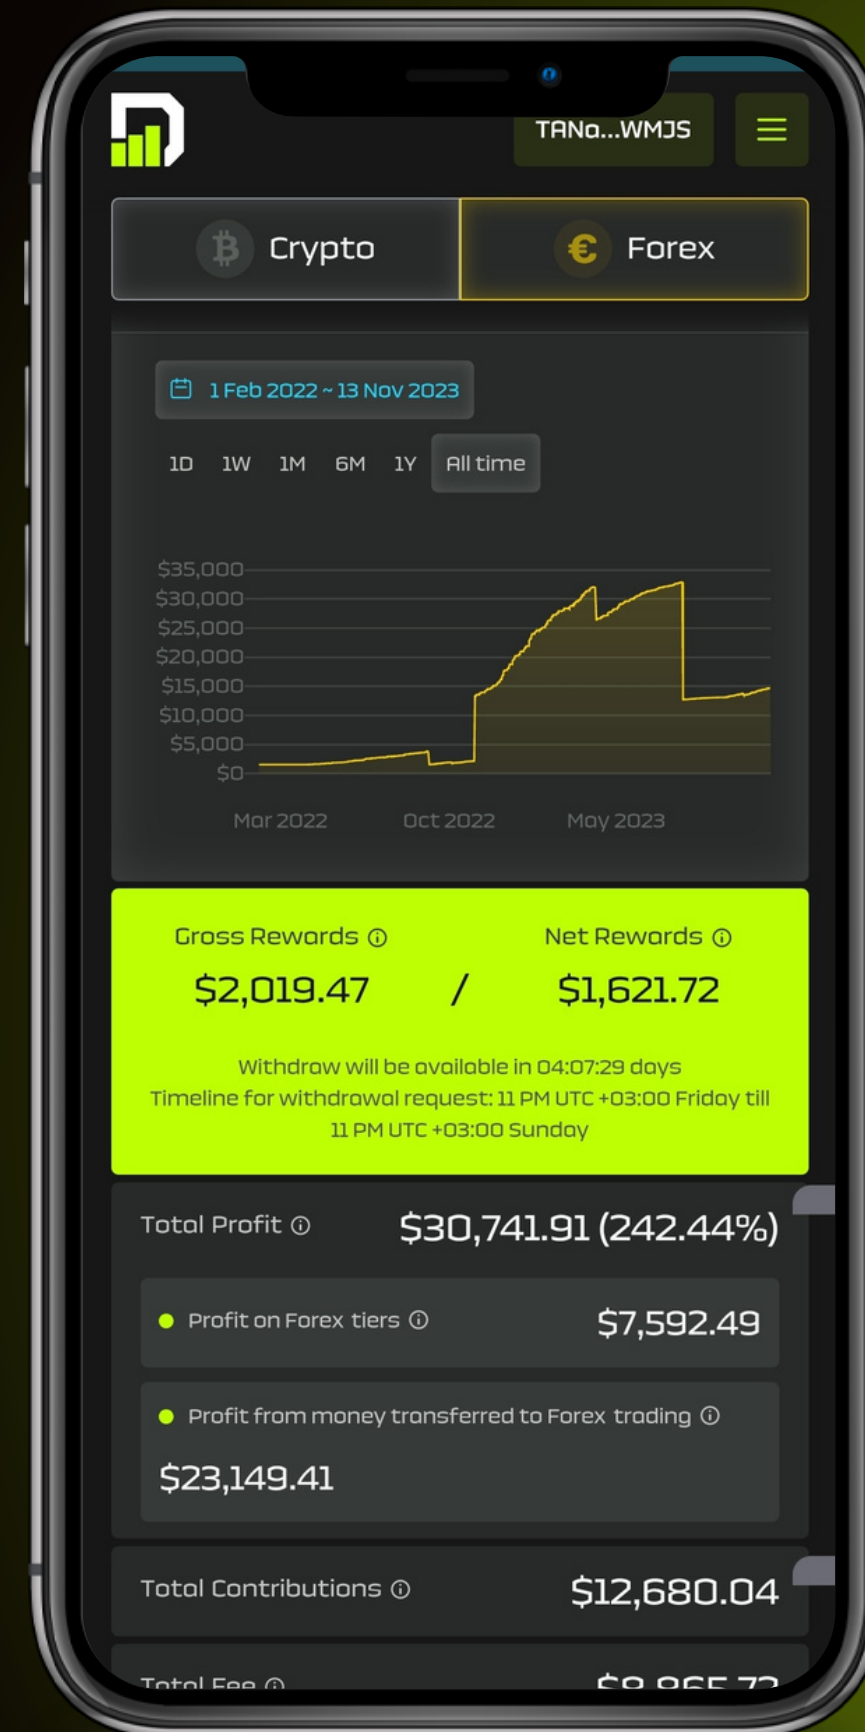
TANa...WMJS

Crypto

Forex

1 Feb 2022 ~ 13 Nov 2023

1D 1W 1M 6M 1Y All time

$35,000
$30,000
$25,000
$20,000
$15,000
$10,000
$5,000
$0

Mar 2022 Oct 2022 May 2023

Gross Rewards ⓘ
$2,019.47

/

Net Rewards ⓘ
$1,621.72

Withdraw will be available in 04:07:29 days
Timeline for withdrawal request: 11 PM UTC +03:00 Friday till 11 PM UTC +03:00 Sunday

Total Profit ⓘ $30,741.91 (242.44%)

Profit on Forex tiers ⓘ $7,592.49

Profit from money transferred to Forex trading ⓘ
$23,149.41

Total Contributions ⓘ $12,680.04

Total Fee ⓘ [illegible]